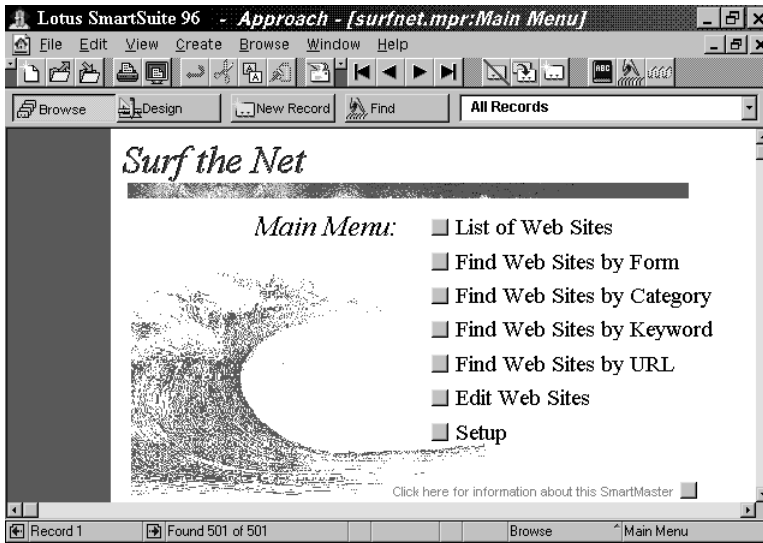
Lotus SmartSuite 96 - Approach - [surfnet.mpr:Main Menu]

File Edit View Create Browse Window Help

Browse Design New Record Find All Records

Surf the Net

Main Menu:

List of Web Sites
Find Web Sites by Form
Find Web Sites by Category
Find Web Sites by Keyword
Find Web Sites by URL
Edit Web Sites
Setup

Click here for information about this SmartMaster

Record 1 Found 501 of 501 Browse Main Menu